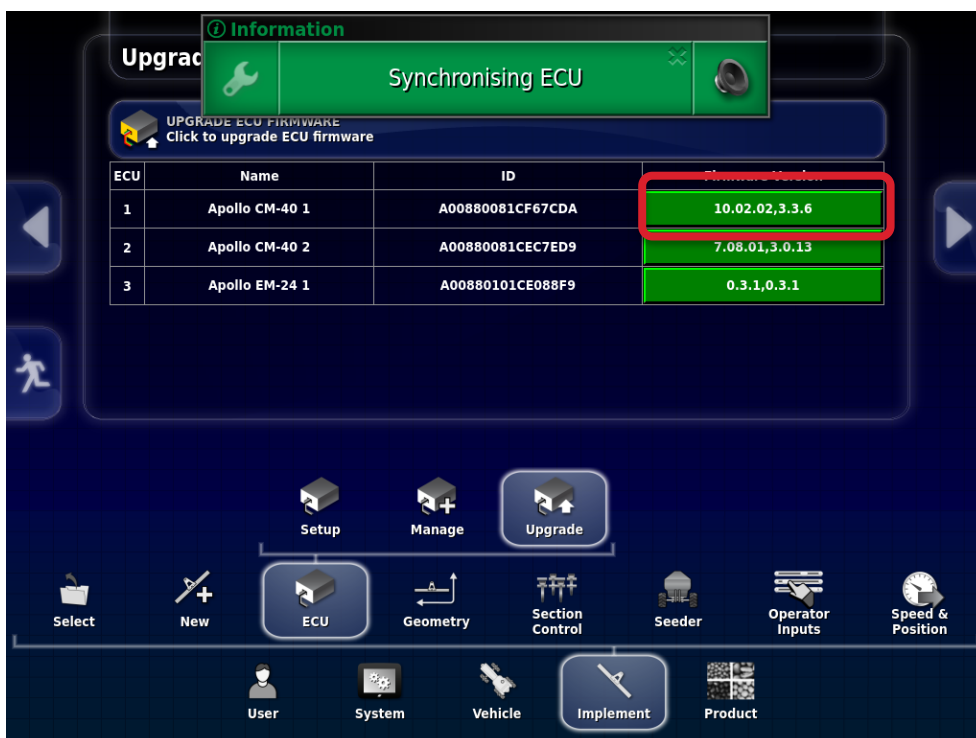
Upgrad

Information

Synchronising ECU

UPGRADE ECU FIRMWARE
Click to upgrade ECU firmware

| ECU | Name | ID | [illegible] |
|---|---|---|---|
| 1 | Apollo CM-40 1 | A00880081CF67CDA | 10.02.02,3.3.6 |
| 2 | Apollo CM-40 2 | A00880081CEC7ED9 | 7.08.01,3.0.13 |
| 3 | Apollo EM-24 1 | A00880101CE088F9 | 0.3.1,0.3.1 |

Setup
Manage
Upgrade

Select
New
ECU
Geometry
Section Control
Seeder
Operator Inputs
Speed & Position

User
System
Vehicle
Implement
Product